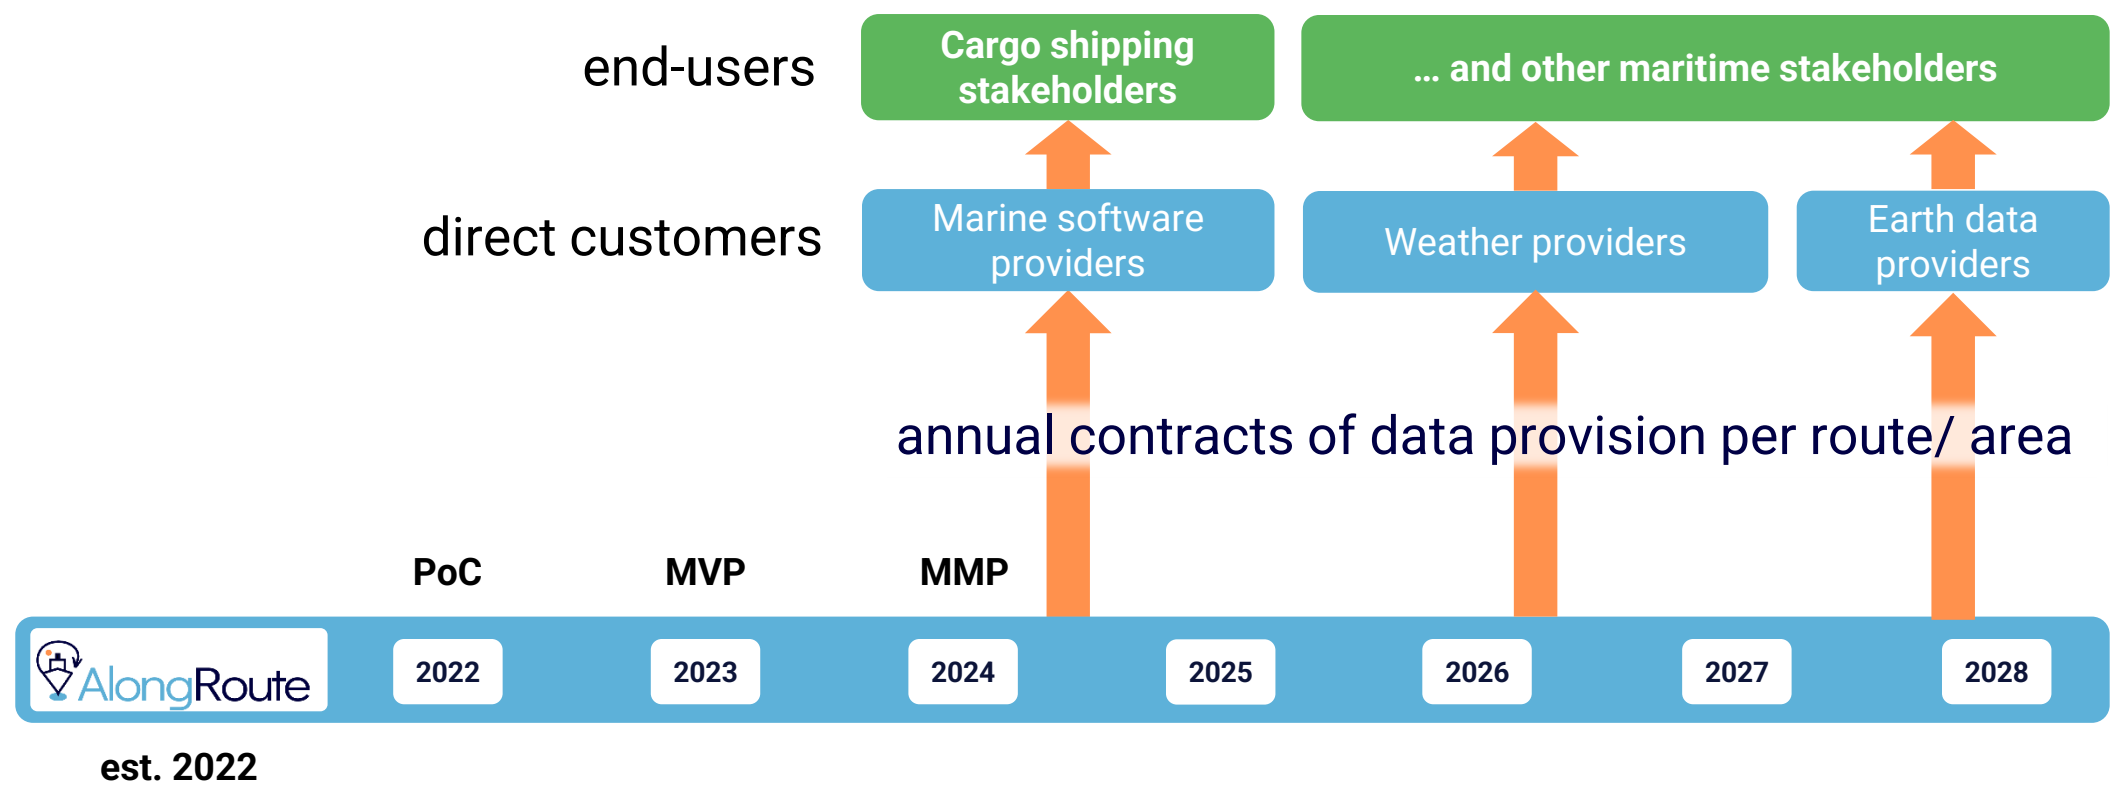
end-users

Cargo shipping stakeholders

... and other maritime stakeholders

direct customers

Marine software providers

Weather providers

Earth data providers

annual contracts of data provision per route/ area

PoC

MVP

MMP

AlongRoute

2022

2023

2024

2025

2026

2027

2028

est. 2022